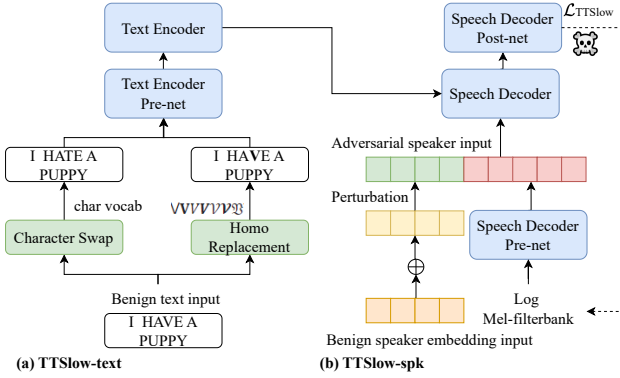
Text Encoder

Text Encoder Pre-net

I HATE A PUPPY

I HAVE A PUPPY

char vocab

VVVVVVVB

Character Swap

Homo Replacement

Benign text input

I HAVE A PUPPY

(a) TTSlow-text

Speech Decoder Post-net

$\mathcal{L}_{\text{TTSlow}}$

Speech Decoder

Adversarial speaker input

Perturbation

$\oplus$

Speech Decoder Pre-net

Log Mel-filterbank

Benign speaker embedding input

(b) TTSlow-spk